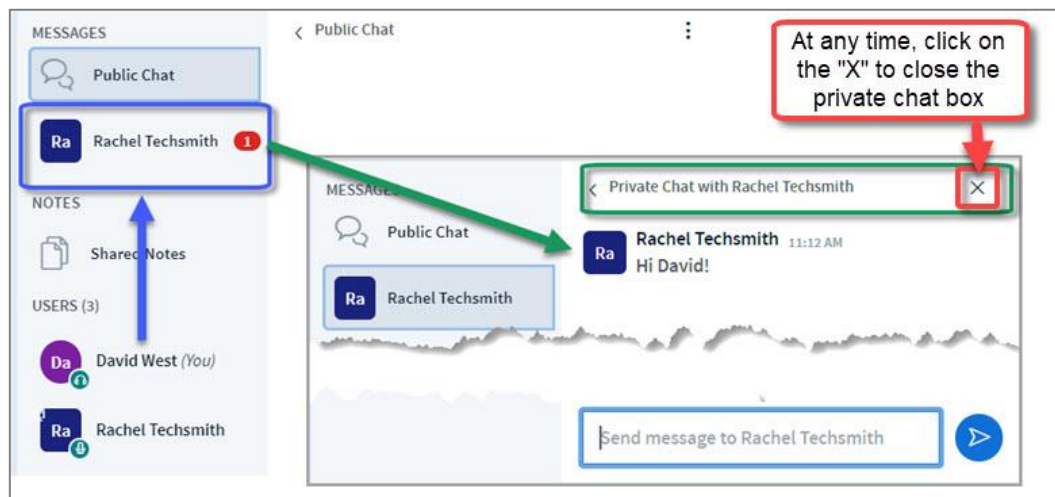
MESSAGES

Public Chat

Ra Rachel Techsmith 1

NOTES

Shared Notes

USERS (3)

Da David West (You)

Ra Rachel Techsmith

< Public Chat

At any time, click on the "X" to close the private chat box

MESSAGES

Public Chat

Ra Rachel Techsmith

< Private Chat with Rachel Techsmith ×

Ra Rachel Techsmith 11:12 AM
Hi David!

Send message to Rachel Techsmith